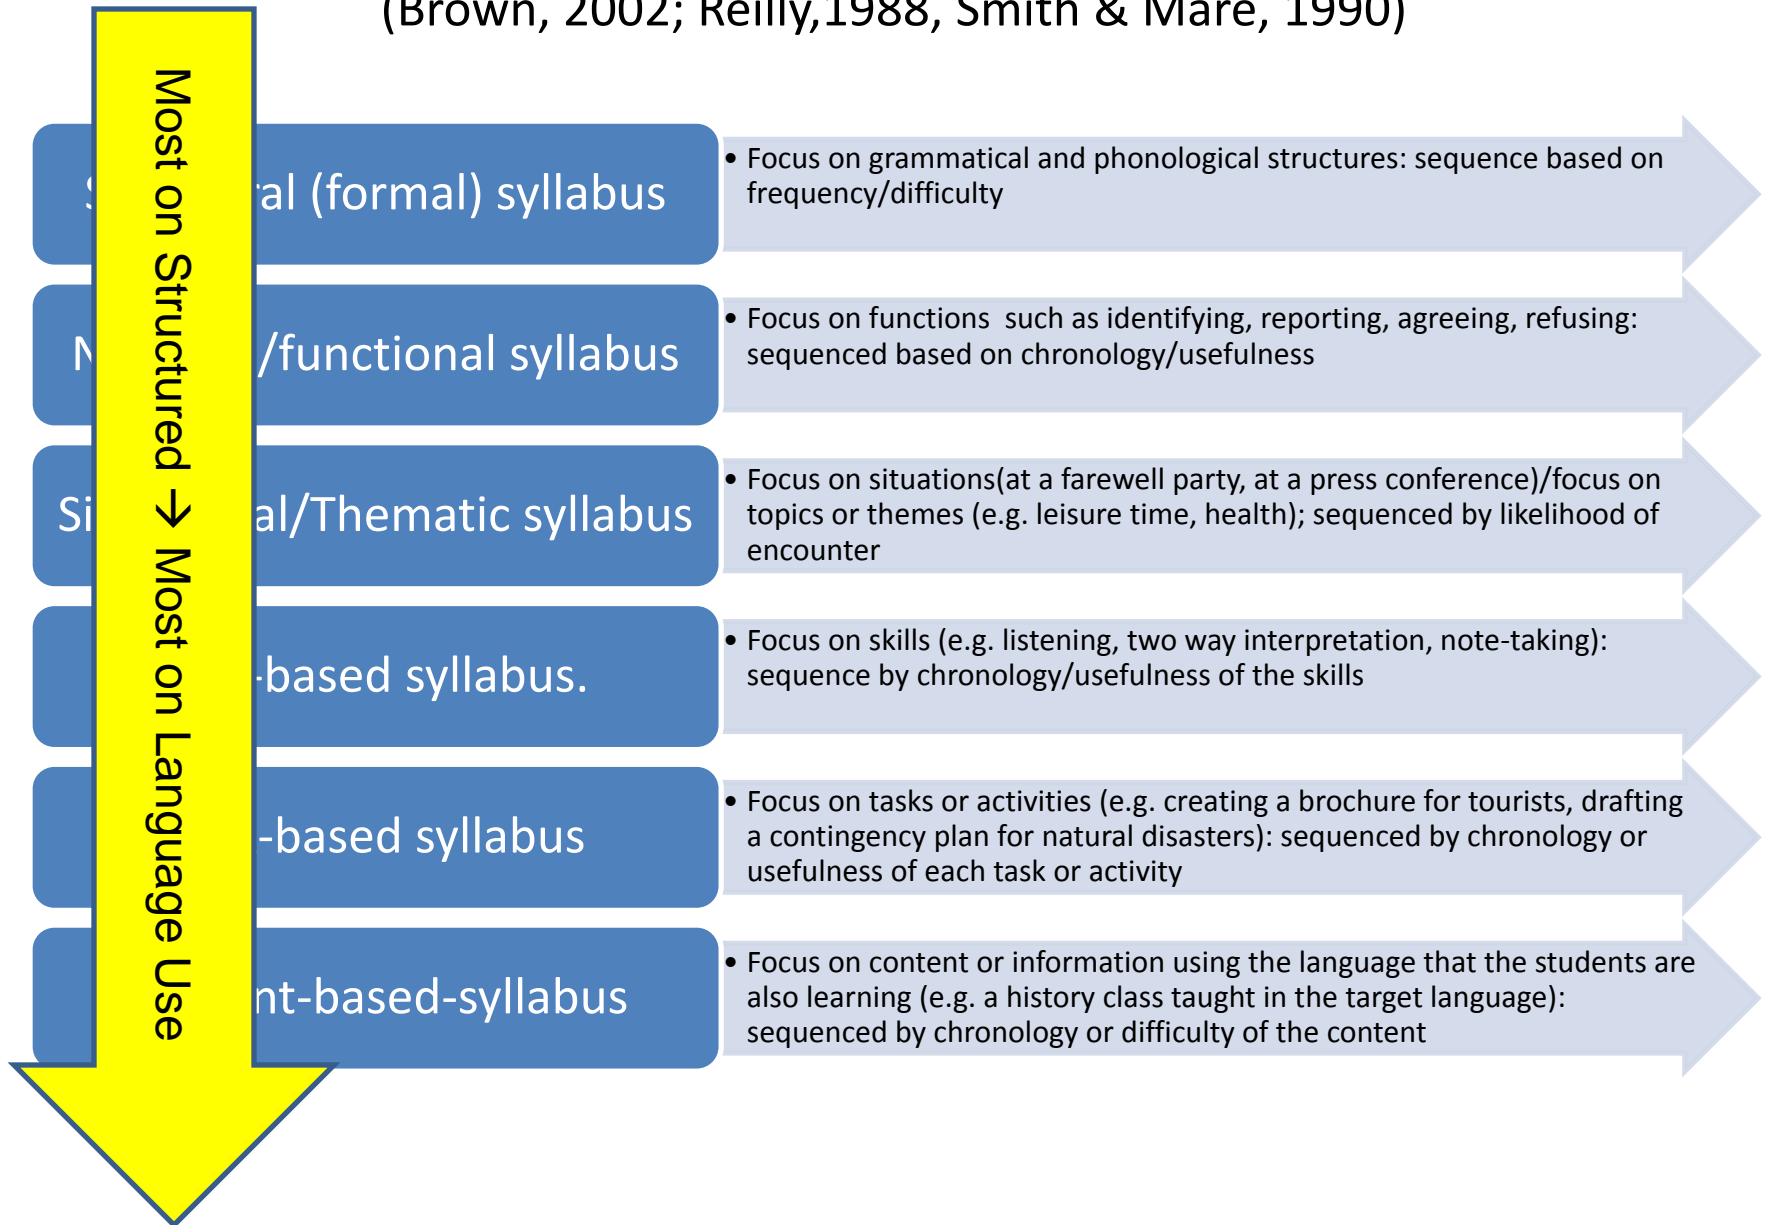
(Brown, 2002; Reilly,1988, Smith & Mare, 1990)

Most on Structured → Most on Language Use

S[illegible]al (formal) syllabus

• Focus on grammatical and phonological structures: sequence based on frequency/difficulty

N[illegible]/functional syllabus

• Focus on functions such as identifying, reporting, agreeing, refusing: sequenced based on chronology/usefulness

Si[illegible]al/Thematic syllabus

• Focus on situations(at a farewell party, at a press conference)/focus on topics or themes (e.g. leisure time, health); sequenced by likelihood of encounter

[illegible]-based syllabus.

• Focus on skills (e.g. listening, two way interpretation, note-taking): sequence by chronology/usefulness of the skills

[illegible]-based syllabus

• Focus on tasks or activities (e.g. creating a brochure for tourists, drafting a contingency plan for natural disasters): sequenced by chronology or usefulness of each task or activity

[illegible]nt-based-syllabus

• Focus on content or information using the language that the students are also learning (e.g. a history class taught in the target language): sequenced by chronology or difficulty of the content